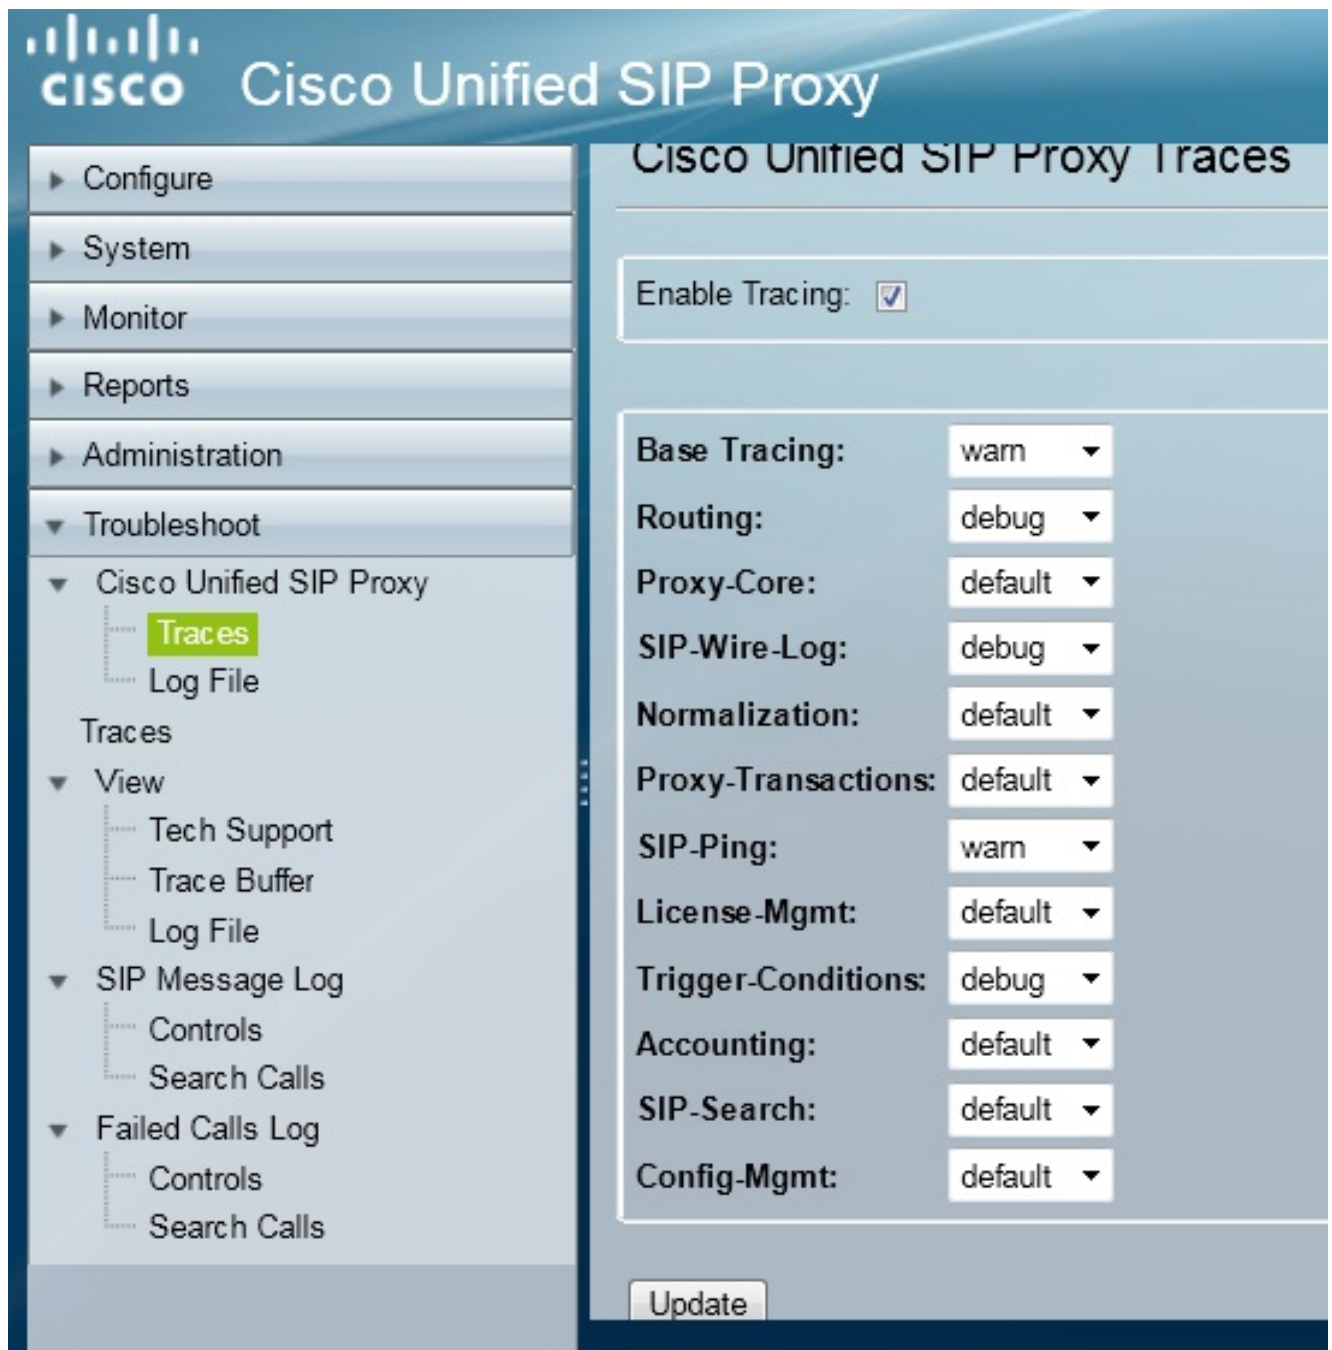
cisco Cisco Unified SIP Proxy

Configure
System
Monitor
Reports
Administration
Troubleshoot
Cisco Unified SIP Proxy
Traces
Log File
Traces
View
Tech Support
Trace Buffer
Log File
SIP Message Log
Controls
Search Calls
Failed Calls Log
Controls
Search Calls

Cisco Unified SIP Proxy Traces

Enable Tracing: ☑

| | |
|---|---|
| Base Tracing: | warn |
| Routing: | debug |
| Proxy-Core: | default |
| SIP-Wire-Log: | debug |
| Normalization: | default |
| Proxy-Transactions: | default |
| SIP-Ping: | warn |
| License-Mgmt: | default |
| Trigger-Conditions: | debug |
| Accounting: | default |
| SIP-Search: | default |
| Config-Mgmt: | default |

Update